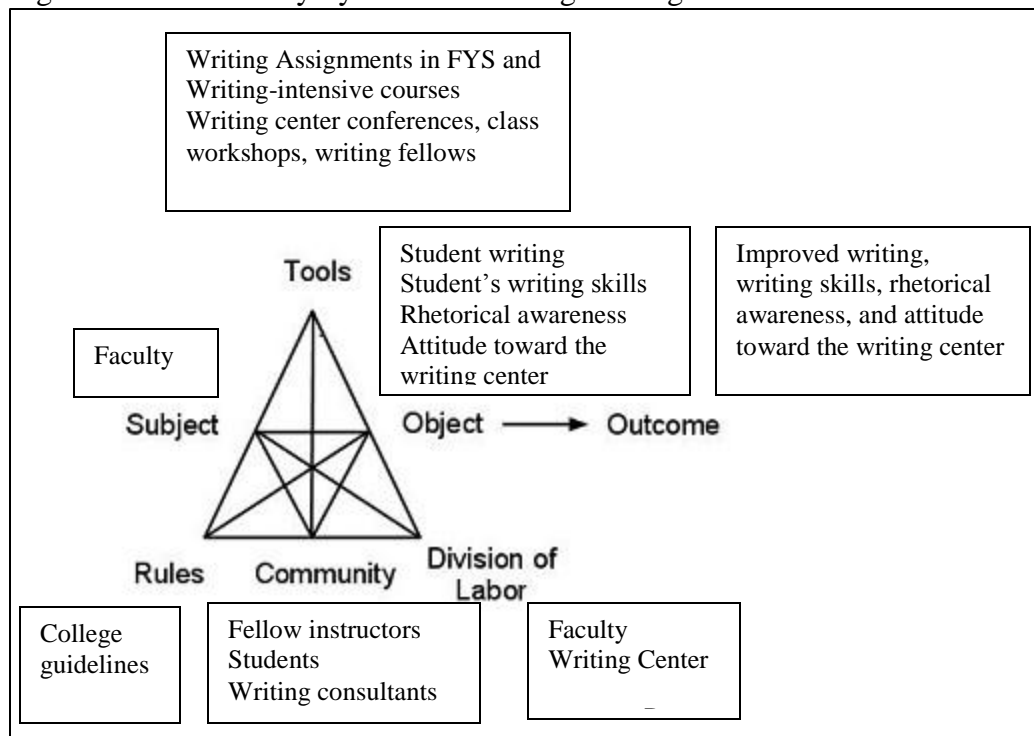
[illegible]

Writing Assignments in FYS and Writing-intensive courses
Writing center conferences, class workshops, writing fellows

Student writing
Student's writing skills
Rhetorical awareness
Attitude toward the writing center

Improved writing, writing skills, rhetorical awareness, and attitude toward the writing center

Tools

Faculty

Subject

Object

Outcome

Rules

Community

Division of Labor

College guidelines

Fellow instructors
Students
Writing consultants

Faculty
Writing Center